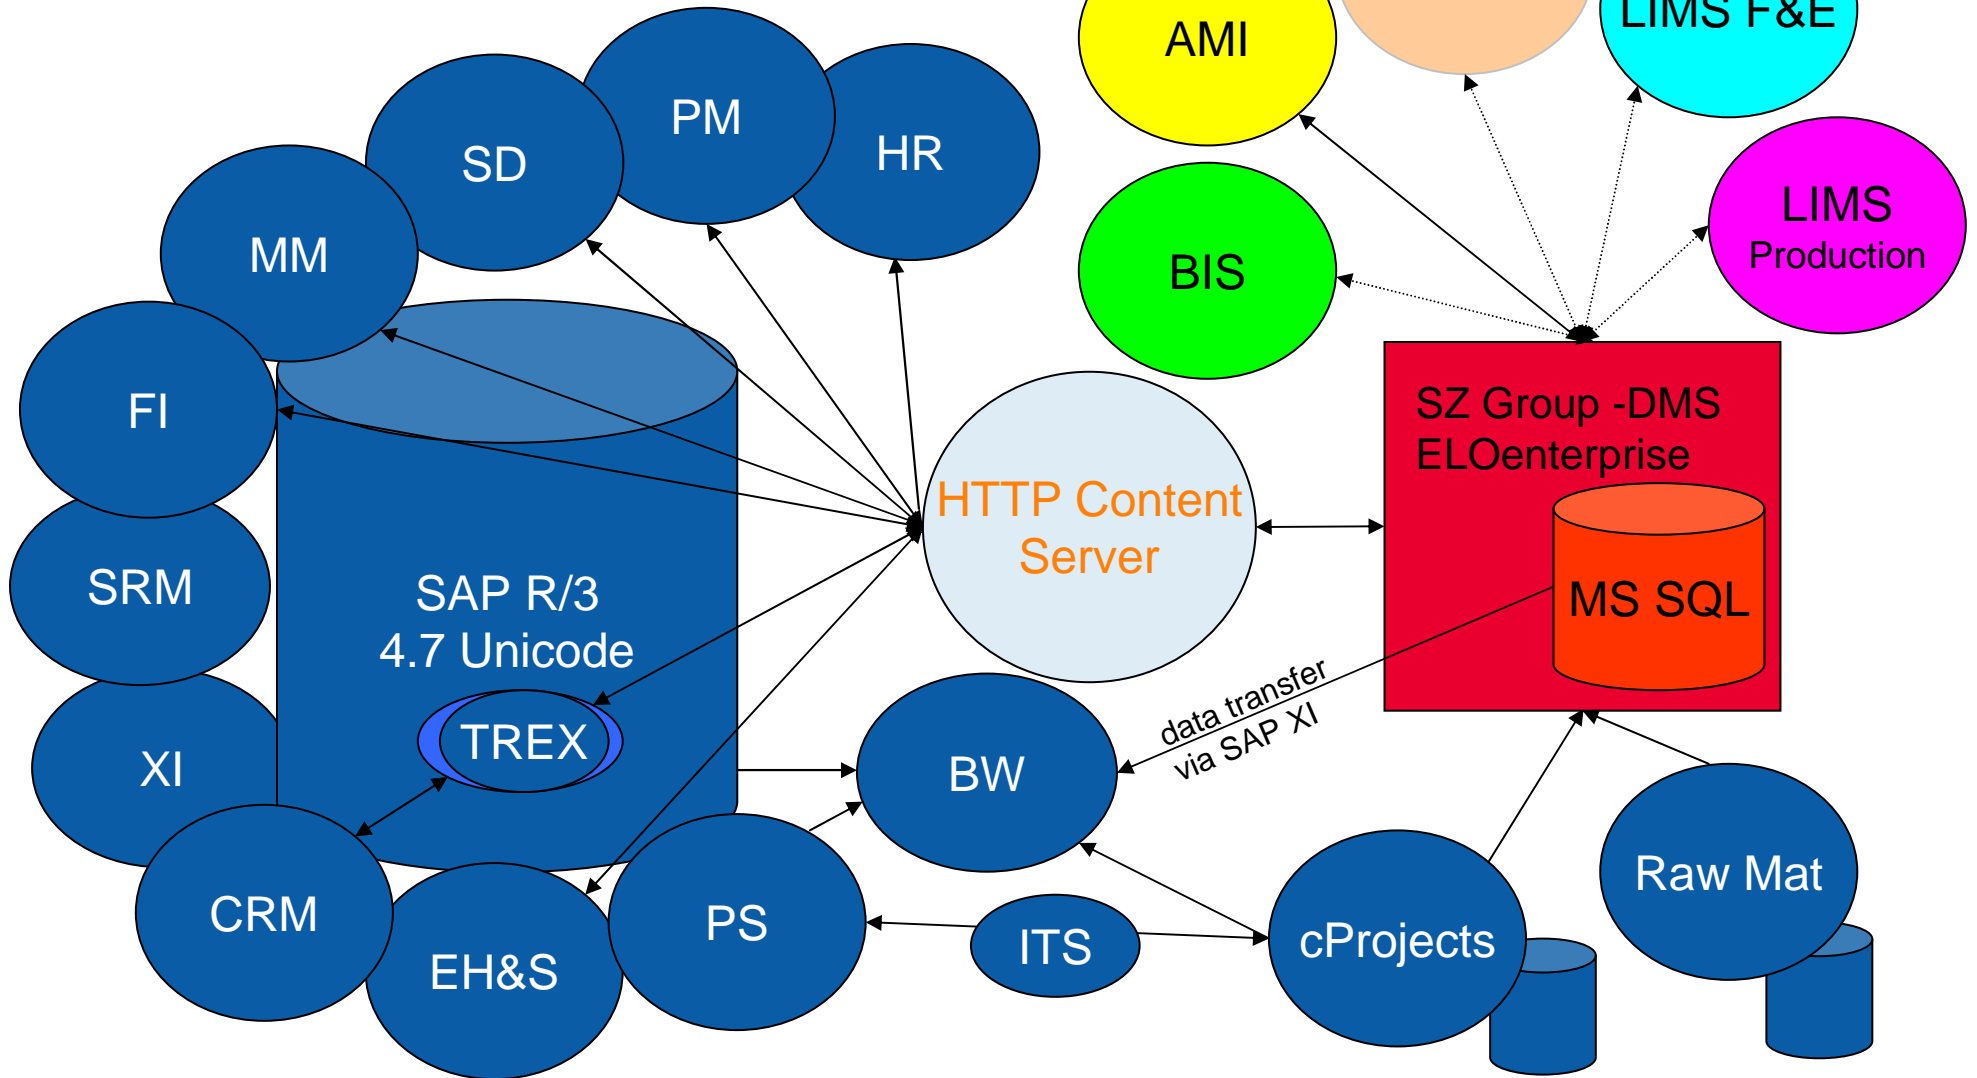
AMI

LIMS F&E

PM

SD

HR

MM

BIS

LIMS Production

FI

SZ Group -DMS ELOenterprise

HTTP Content Server

MS SQL

SRM

SAP R/3 4.7 Unicode

TREX

XI

BW

data transfer via SAP XI

CRM

PS

EH&S

ITS

cProjects

Raw Mat